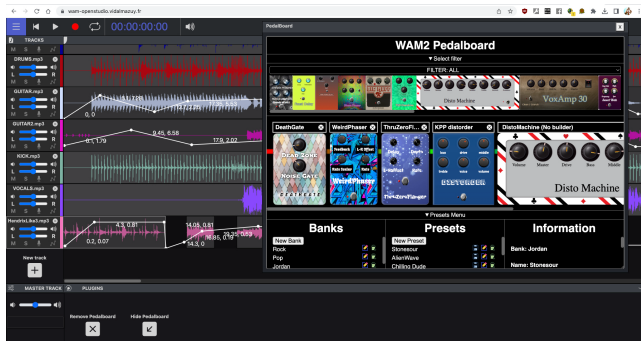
wam-openstudio.vidalmazuy.fr

00:00:00:00

TRACKS

DRUMS.mp3

M S R

GUITAR.mp3

M S R

GUITAR2.mp3

M S R

KICK.mp3

M S R

VOCALS.mp3

M S R

Hendrix.bis3.mp3

M S R

New track

+

MASTER TRACK

PLUGINS

Remove Pedalboard

Hide Pedalboard

4.1, 0.81

0, 0

0, 1.79

9.45, 6.58

17.9, 2.02

4.3, 0.81

0.2, 0.07

14.08, 0.81

14.3, 0

15.85, 0.19

25.35, 0.66

PedalBoard

x

WAM2 Pedalboard

▾ Select filter

FILTER: ALL

Disto Machine

VoxAmp 30

DeathGate

WeirdPhaser

ThruZeroFl...

KPP distorder

DistoMachine (No builder)

DEAD ZONE

NOISE GATE

WeirdPhaser

ThruZeroFlanger

DISTORDER

Disto Machine

Volume

Master

Drive

Bass

Middle

▾ Presets Menu

Banks

New Bank

Rock

Pop

Jordan

Presets

New Preset

Stonesour

AlienWave

Chilling Dude

Information

Bank: Jordan

Name: Stonesour